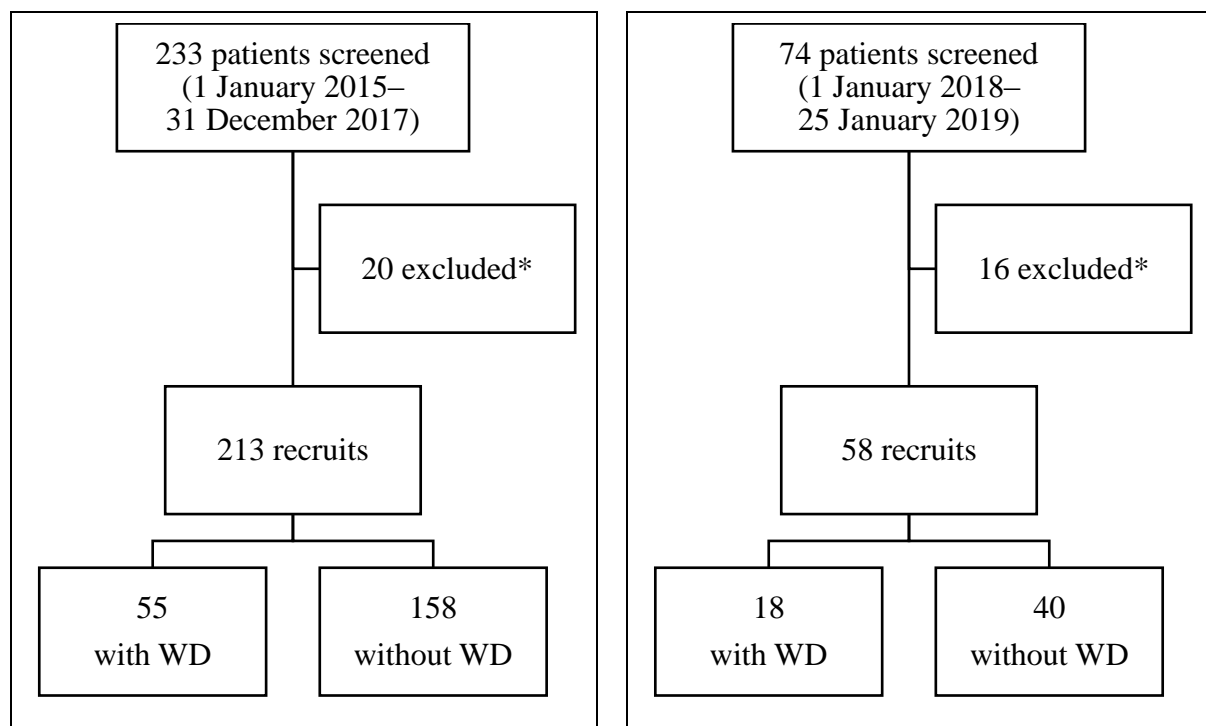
233 patients screened (1 January 2015–31 December 2017)

20 excluded*

213 recruits

55 with WD

158 without WD

74 patients screened (1 January 2018–25 January 2019)

16 excluded*

58 recruits

18 with WD

40 without WD